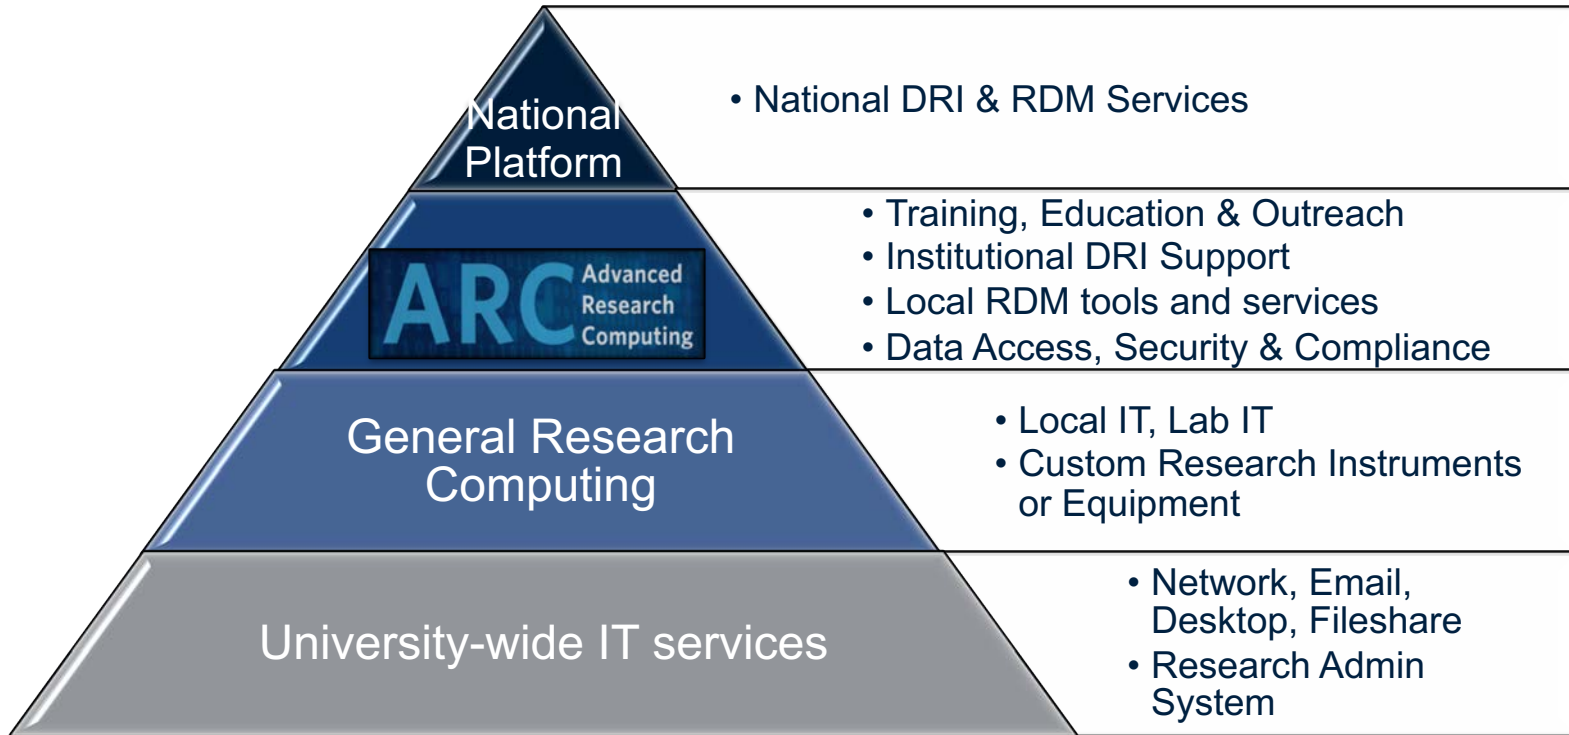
National Platform

• National DRI & RDM Services

ARC Advanced Research Computing

• Training, Education & Outreach
• Institutional DRI Support
• Local RDM tools and services
• Data Access, Security & Compliance

General Research Computing

• Local IT, Lab IT
• Custom Research Instruments or Equipment

University-wide IT services

• Network, Email, Desktop, Fileshare
• Research Admin System